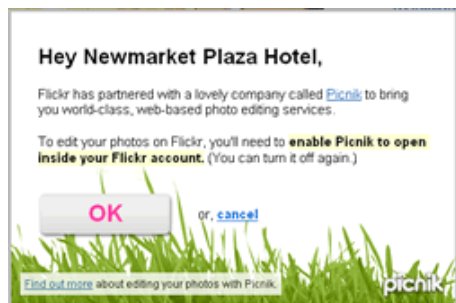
Hey Newmarket Plaza Hotel,

Flickr has partnered with a lovely company called Picnik to bring you world-class, web-based photo editing services.

To edit your photos on Flickr, you'll need to enable Picnik to open inside your Flickr account. (You can turn it off again.)

OK

or, cancel

Find out more about editing your photos with Picnik.

picnik